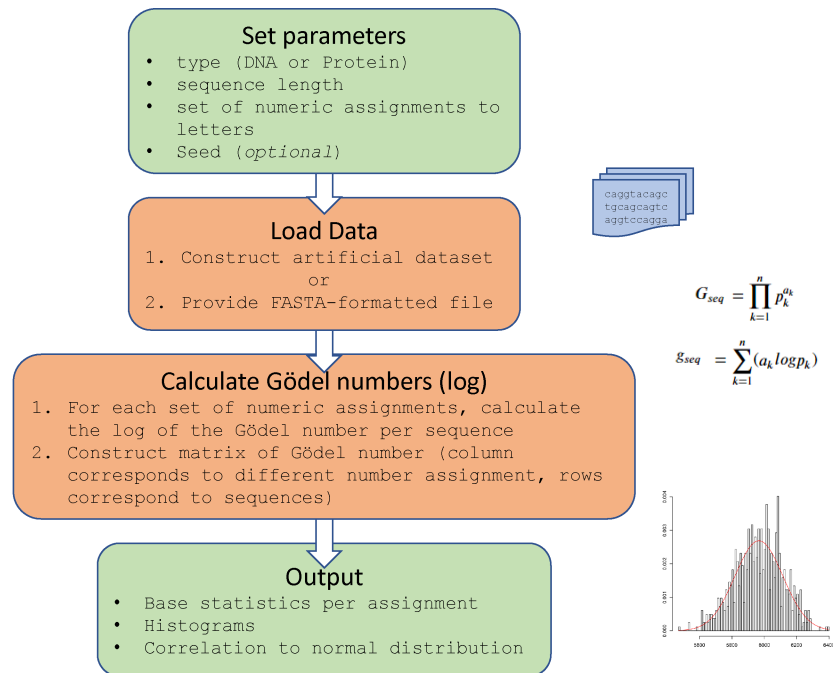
Set parameters

- type (DNA or Protein)
- sequence length
- set of numeric assignments to letters
- Seed (*optional*)

caggtacagc
tgcagcagtc
aggtccagga

Load Data

1. Construct artificial dataset
or
2. Provide FASTA-formatted file

$G_{seq} = \prod_{k=1}^{n} p_k^{a_k}$

$g_{seq} = \sum_{k=1}^{n} (a_k log p_k)$

Calculate Gödel numbers (log)

1. For each set of numeric assignments, calculate the log of the Gödel number per sequence
2. Construct matrix of Gödel number (column corresponds to different number assignment, rows correspond to sequences)

0.004
0.003
0.002
0.001
0.000
5800
6000
6200
6400

Output

- Base statistics per assignment
- Histograms
- Correlation to normal distribution